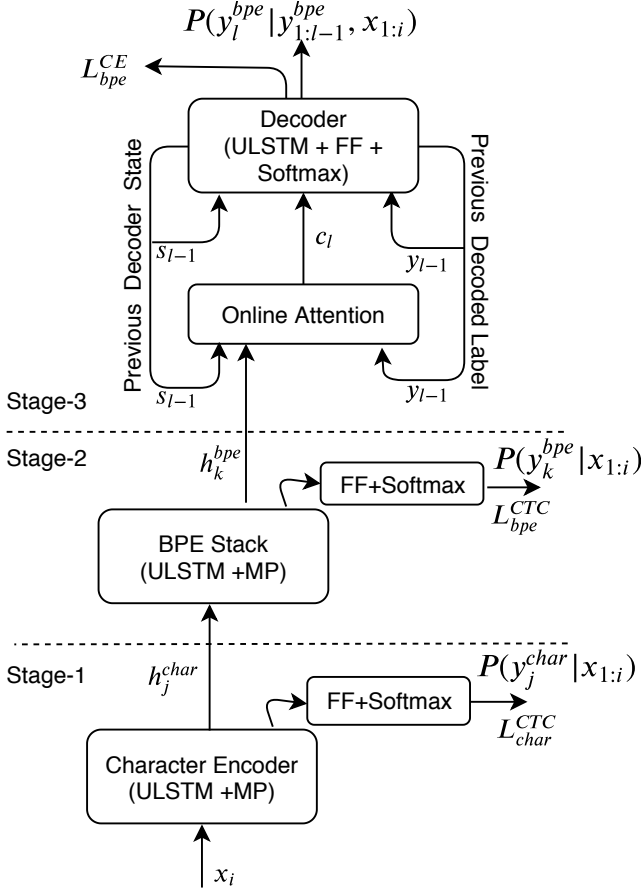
$P(y_l^{bpe} | y_{1:l-1}^{bpe}, x_{1:i})$

$L_{bpe}^{CE}$

Decoder (ULSTM + FF + Softmax)

Previous Decoder State

Previous Decoded Label

$s_{l-1}$

$c_l$

$y_{l-1}$

Online Attention

$s_{l-1}$

$y_{l-1}$

Stage-3

Stage-2

$h_k^{bpe}$

FF+Softmax

$P(y_k^{bpe} | x_{1:i})$

$L_{bpe}^{CTC}$

BPE Stack (ULSTM +MP)

Stage-1

$h_j^{char}$

FF+Softmax

$P(y_j^{char} | x_{1:i})$

$L_{char}^{CTC}$

Character Encoder (ULSTM +MP)

$x_i$